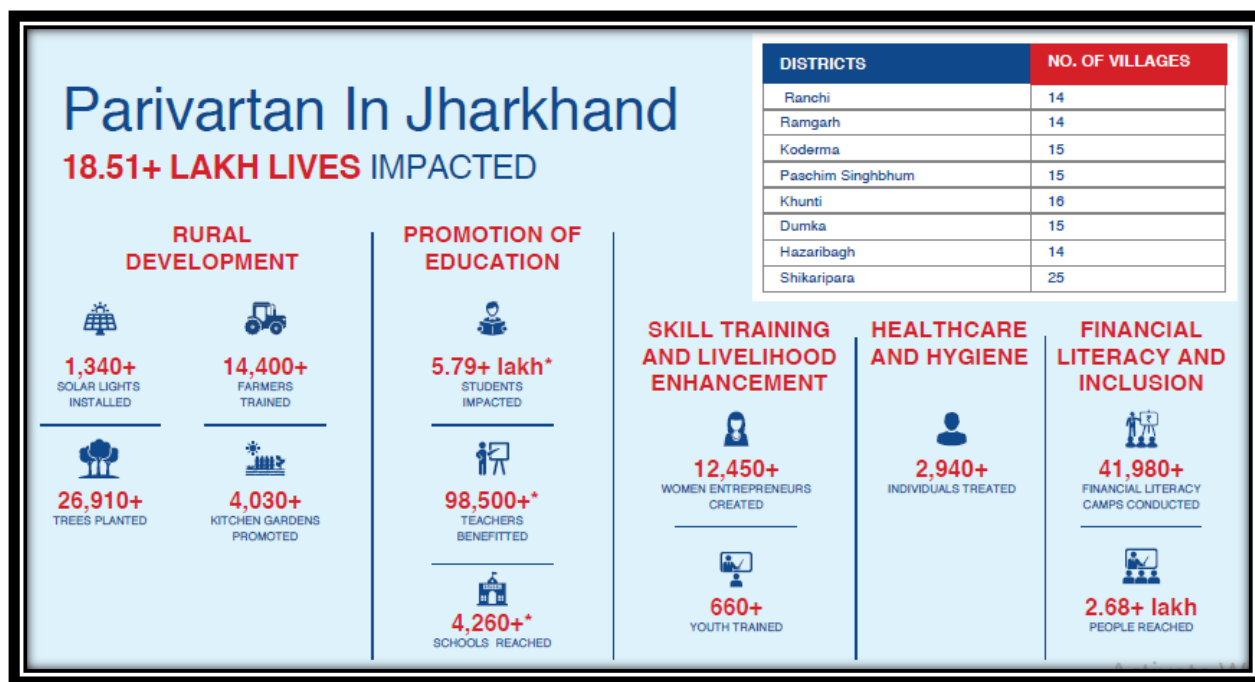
Parivartan In Jharkhand
18.51+ LAKH LIVES IMPACTED

| DISTRICTS | NO. OF VILLAGES |
|---|---|
| Ranchi | 14 |
| Ramgarh | 14 |
| Koderma | 15 |
| Paschim Singhbhum | 15 |
| Khunti | 16 |
| Dumka | 15 |
| Hazaribagh | 14 |
| Shikaripara | 25 |

RURAL DEVELOPMENT

1,340+
SOLAR LIGHTS INSTALLED

14,400+
FARMERS TRAINED

26,910+
TREES PLANTED

4,030+
KITCHEN GARDENS PROMOTED

PROMOTION OF EDUCATION

5.79+ lakh*
STUDENTS IMPACTED

98,500+*
TEACHERS BENEFITTED

4,260+*
SCHOOLS REACHED

SKILL TRAINING AND LIVELIHOOD ENHANCEMENT

12,450+
WOMEN ENTREPRENEURS CREATED

660+
YOUTH TRAINED

HEALTHCARE AND HYGIENE

2,940+
INDIVIDUALS TREATED

FINANCIAL LITERACY AND INCLUSION

41,980+
FINANCIAL LITERACY CAMPS CONDUCTED

2.68+ lakh
PEOPLE REACHED